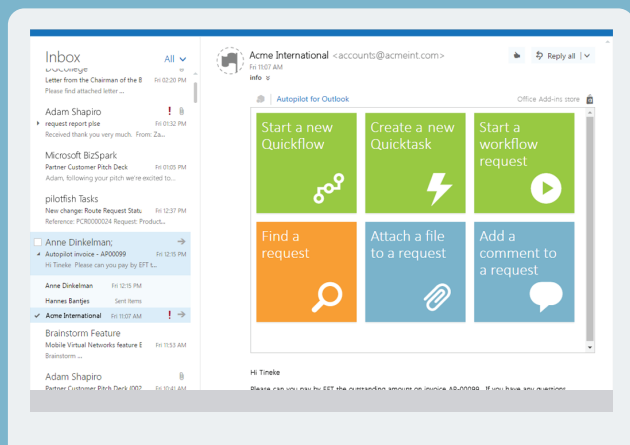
Inbox All

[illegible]
Letter from the Chairman of the B Fri 02:20 PM
Please find attached letter ...

Adam Shapiro
request report plse Fri 01:32 PM
Received thank you very much. From: Za...

Microsoft BizSpark
Partner Customer Pitch Deck Fri 01:05 PM
Adam, following your pitch we're excited to...

pilotfish Tasks
New change: Route Request Statu Fri 12:37 PM
Reference: PCR0000024 Request: Product...

Anne Dinkelman;
Autopilot invoice - AP00099 Fri 12:15 PM
Hi Tineke Please can you pay by EFT t...

Anne Dinkelman Fri 12:15 PM
Hannes Bantjes Sent Items
Acme International Fri 11:07 AM

Brainstorm Feature
Mobile Virtual Networks feature E Fri 11:53 AM
Brainstorm ...

Adam Shapiro
Partner Customer Pitch Deck (002 Fri 10:41 AM

Acme International <accounts@acmeint.com>
Fri 11:07 AM
info

Reply all

Autopilot for Outlook
Office Add-ins store

Start a new Quickflow

Create a new Quicktask

Start a workflow request

Find a request

Attach a file to a request

Add a comment to a request

Hi Tineke

Please can you pay by EFT the outstanding amount on invoice AP-00099. If you have any questions